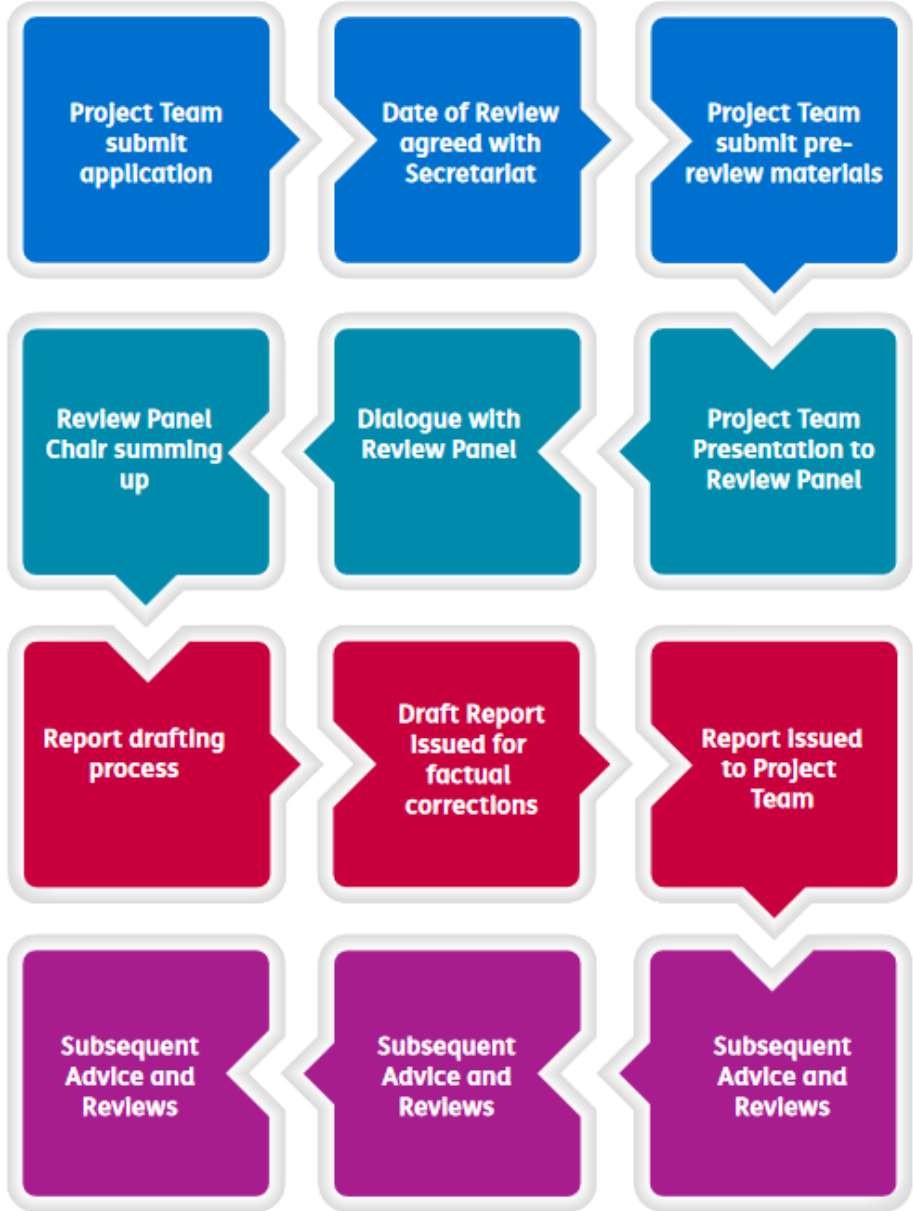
Project Team submit application

Date of Review agreed with Secretariat

Project Team submit pre-review materials

Project Team Presentation to Review Panel

Dialogue with Review Panel

Review Panel Chair summing up

Report drafting process

Draft Report Issued for factual corrections

Report Issued to Project Team

Subsequent Advice and Reviews

Subsequent Advice and Reviews

Subsequent Advice and Reviews